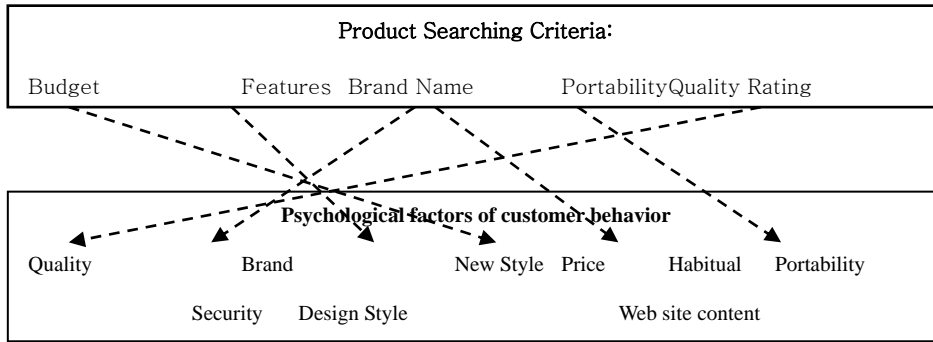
Product Searching Criteria:

Budget Features Brand Name PortabilityQuality Rating

Psychological factors of customer behavior

Quality Brand New Style Price Habitual Portability

Security Design Style Web site content